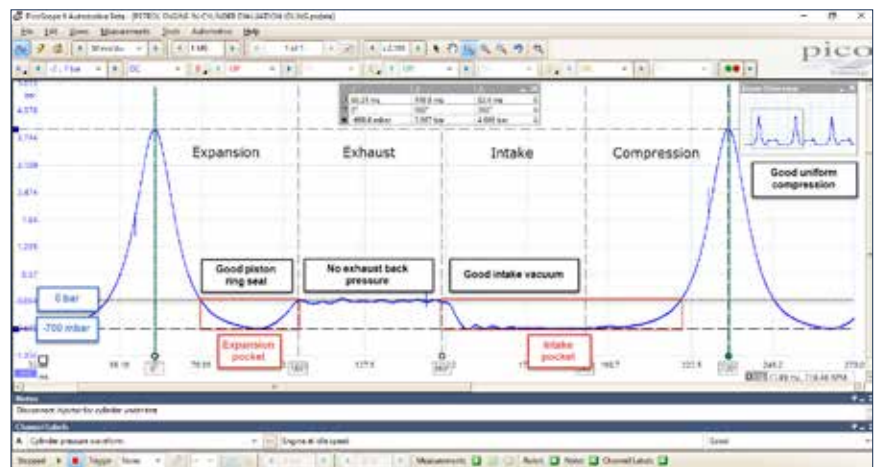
PicoScope 6 Automotive Beta - [PETROL ENGINE IN-CYLINDER EVALUATION (DLING).psdata]

File Edit Views Measurements Tools Automotive Help

pico

Expansion

Exhaust

Intake

Compression

Good uniform compression

Good piston ring seal

No exhaust back pressure

Good intake vacuum

0 bar

-700 mbar

Expansion pocket

Intake pocket

4.078

3.744

1.84

0.37

-1.224

127.5

Notes

Disconnect injector for cylinder under test

Channel Labels

A Cylinder pressure waveform

Engine at idle speed

Good

Stopped Trigger None

Measurements Rulers Notes Channel Labels